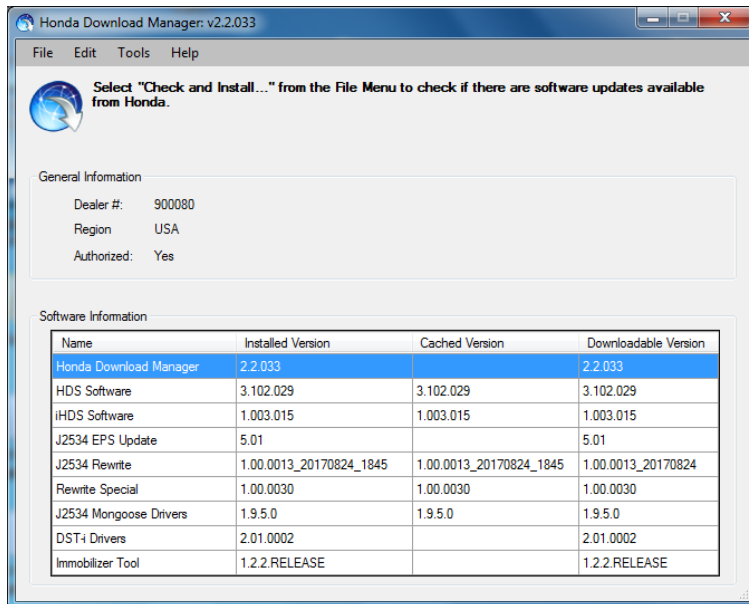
Honda Download Manager: v2.2.033

File Edit Tools Help

Select "Check and Install..." from the File Menu to check if there are software updates available from Honda.

General Information

Dealer #: 900080
Region USA
Authorized: Yes

Software Information

| Name | Installed Version | Cached Version | Downloadable Version |
|---|---|---|---|
| Honda Download Manager | 2.2.033 | | 2.2.033 |
| HDS Software | 3.102.029 | 3.102.029 | 3.102.029 |
| iHDS Software | 1.003.015 | 1.003.015 | 1.003.015 |
| J2534 EPS Update | 5.01 | | 5.01 |
| J2534 Rewrite | 1.00.0013_20170824_1845 | 1.00.0013_20170824_1845 | 1.00.0013_20170824 |
| Rewrite Special | 1.00.0030 | 1.00.0030 | 1.00.0030 |
| J2534 Mongoose Drivers | 1.9.5.0 | 1.9.5.0 | 1.9.5.0 |
| DST-i Drivers | 2.01.0002 | | 2.01.0002 |
| Immobilizer Tool | 1.2.2.RELEASE | | 1.2.2.RELEASE |